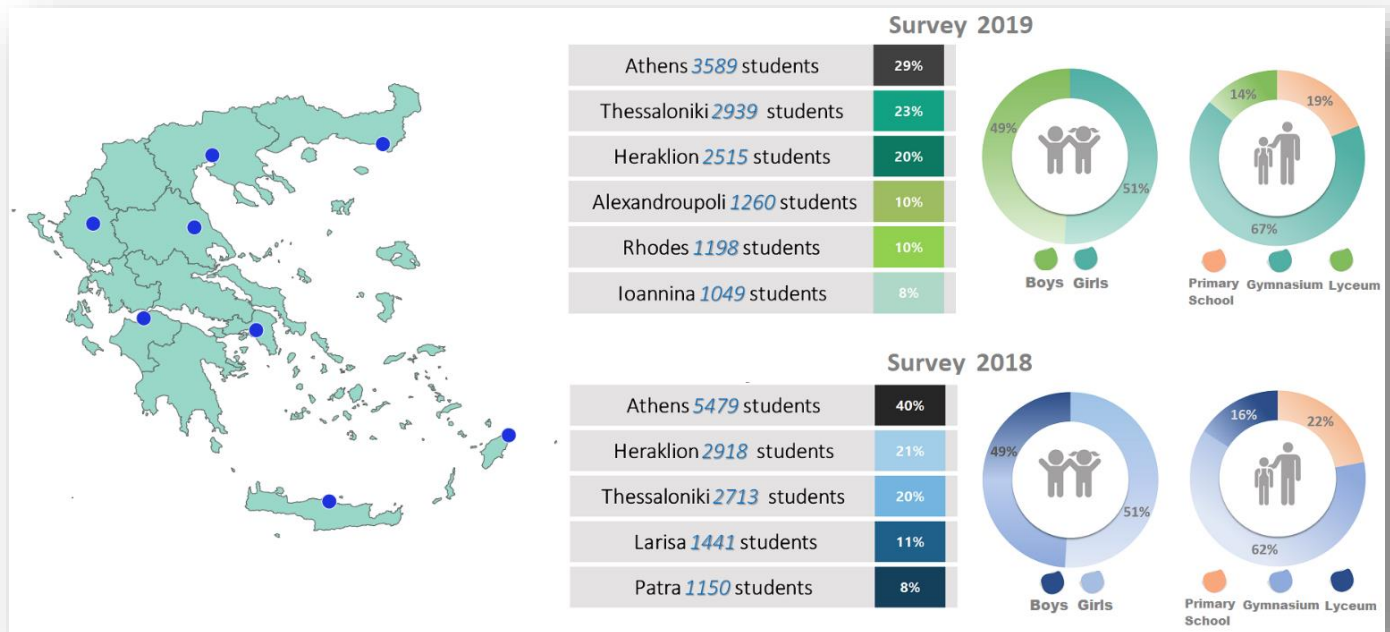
Survey 2019

| | |
|---|---|
| Athens 3589 students | 29% |
| Thessaloniki 2939 students | 23% |
| Heraklion 2515 students | 20% |
| Alexandroupoli 1260 students | 10% |
| Rhodes 1198 students | 10% |
| Ioannina 1049 students | 8% |

49%
51%
Boys Girls

14%
19%
67%
Primary School Gymnasium Lyceum

Survey 2018

| | |
|---|---|
| Athens 5479 students | 40% |
| Heraklion 2918 students | 21% |
| Thessaloniki 2713 students | 20% |
| Larisa 1441 students | 11% |
| Patra 1150 students | 8% |

49%
51%
Boys Girls

16%
22%
62%
Primary School Gymnasium Lyceum